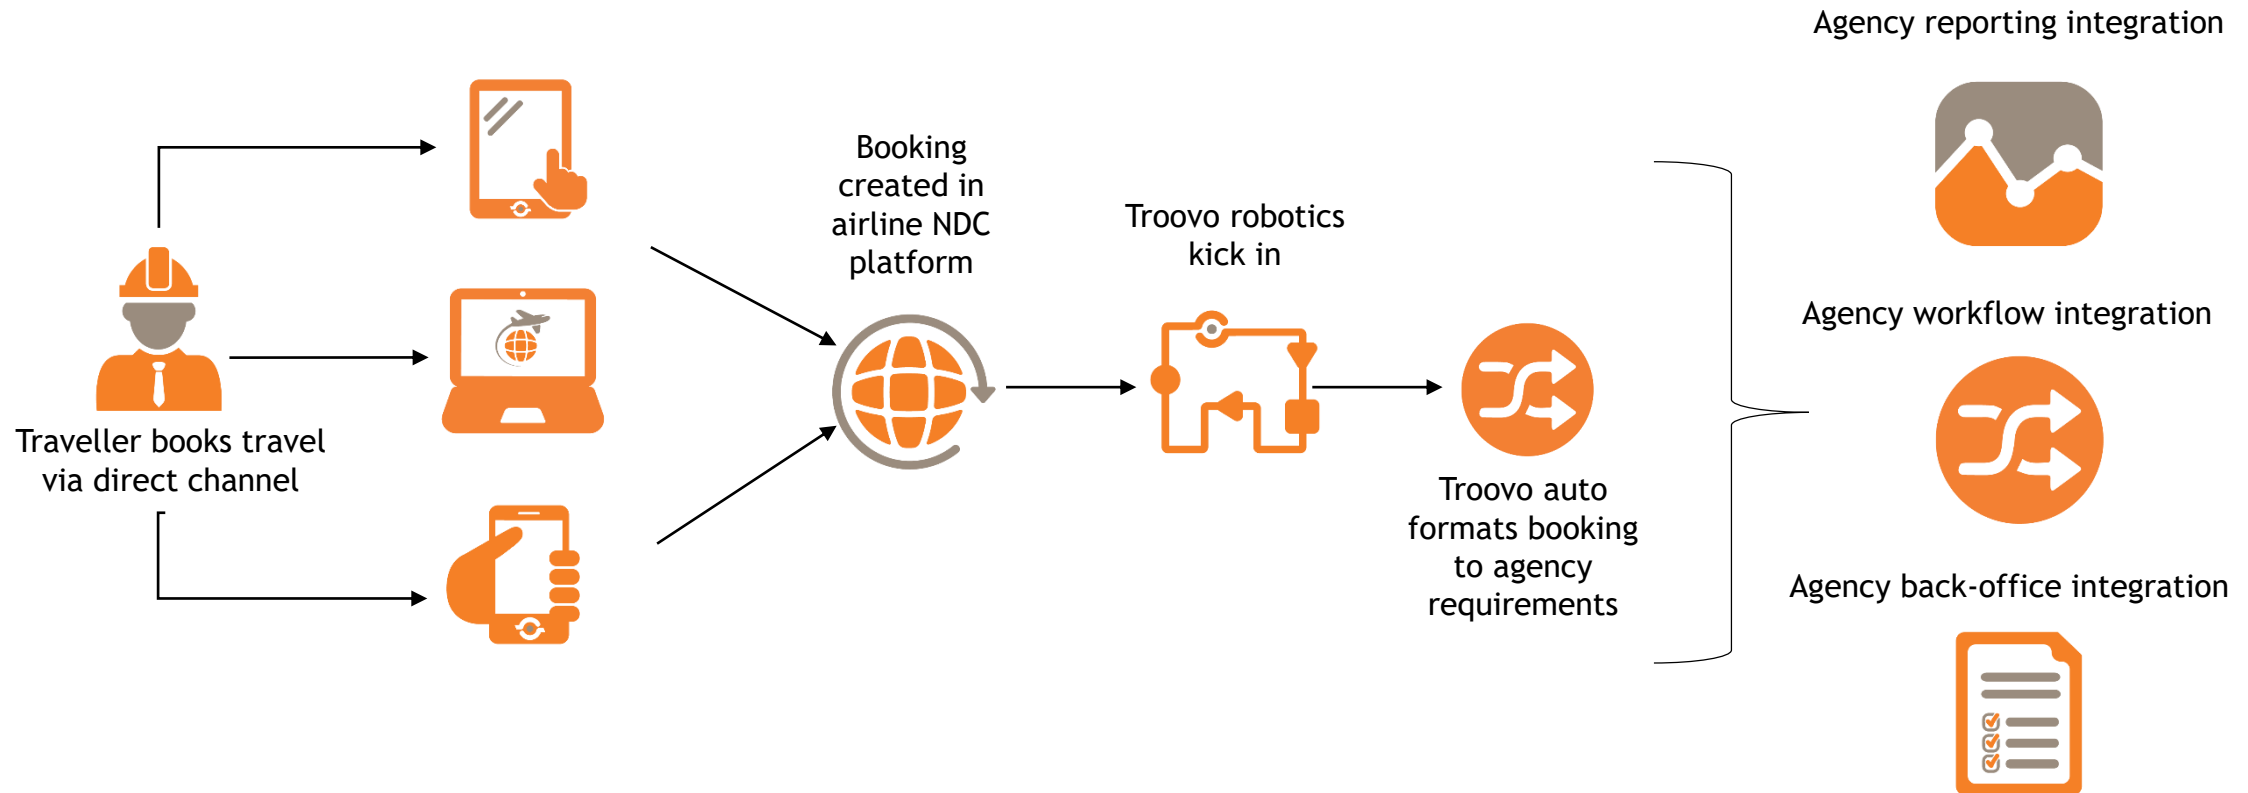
Traveller books travel via direct channel

Booking created in airline NDC platform

Troovo robotics kick in

Troovo auto formats booking to agency requirements

Agency reporting integration

Agency workflow integration

Agency back-office integration